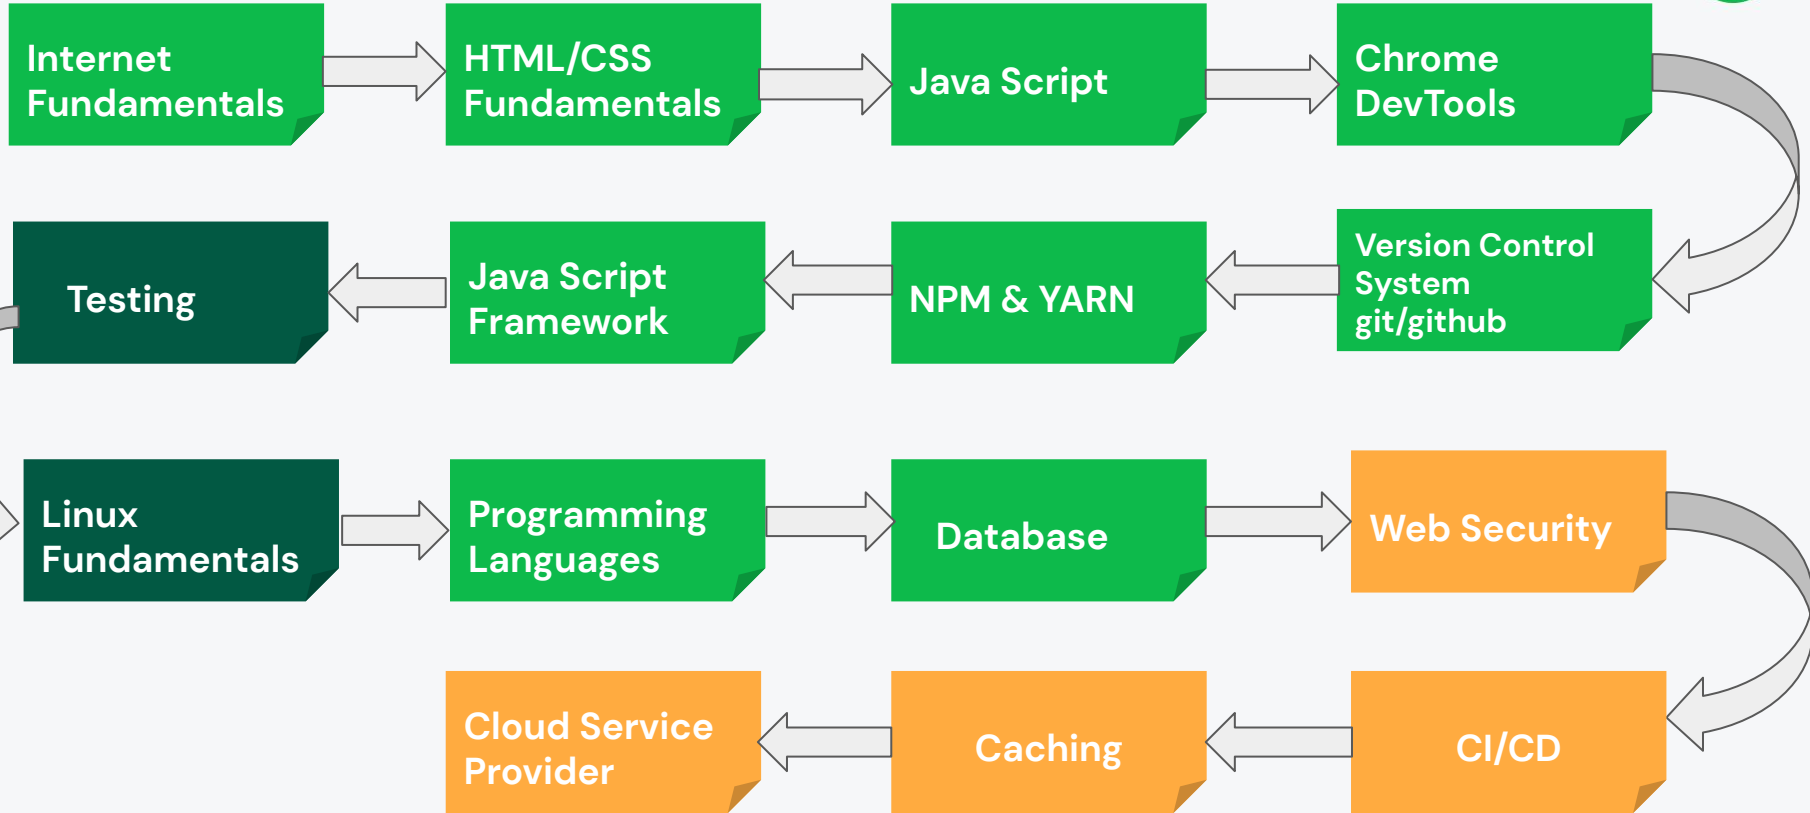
Internet Fundamentals

HTML/CSS Fundamentals

Java Script

Chrome DevTools

Version Control System git/github

NPM & YARN

Java Script Framework

Testing

Linux Fundamentals

Programming Languages

Database

Web Security

CI/CD

Caching

Cloud Service Provider